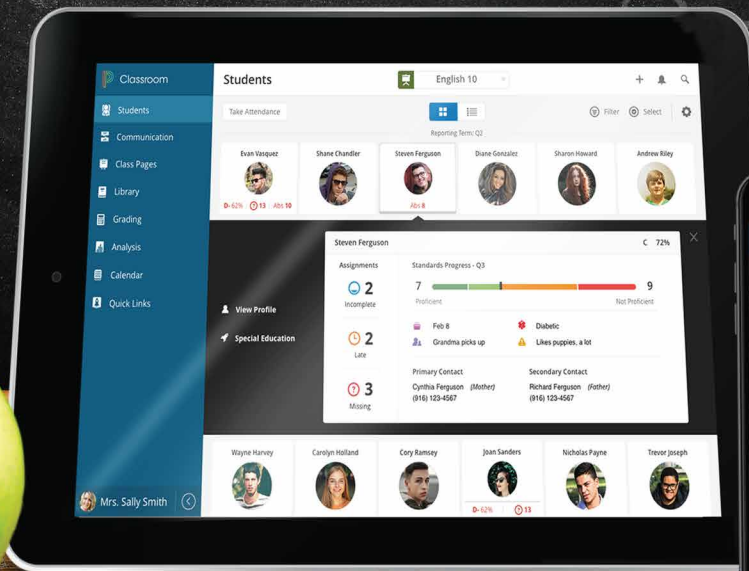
Classroom

Students

Communication

Class Pages

Library

Grading

Analysis

Calendar

Quick Links

Mrs. Sally Smith

Students

English 10

Take Attendance

Filter Select

Reporting Term: Q2

Evan Vasquez
D- 62% 13 Abs 10

Shane Chandler

Steven Ferguson
Abs 8

Diane Gonzalez

Sharon Howard

Andrew Riley

View Profile

Special Education

Steven Ferguson C 72%

Assignments

2
Incomplete

2
Late

3
Missing

Standards Progress - Q3

7 9
Proficient Not Proficient

Feb 8

Grandma picks up

Diabetic

Likes puppies, a lot

Primary Contact
Cynthia Ferguson (Mother)
(916) 123-4567

Secondary Contact
Richard Ferguson (Father)
(916) 123-4567

Wayne Harvey

Carolyn Holland

Cory Ramsey

Joan Sanders
D- 62% 13

Nicholas Payne

Trevor Joseph